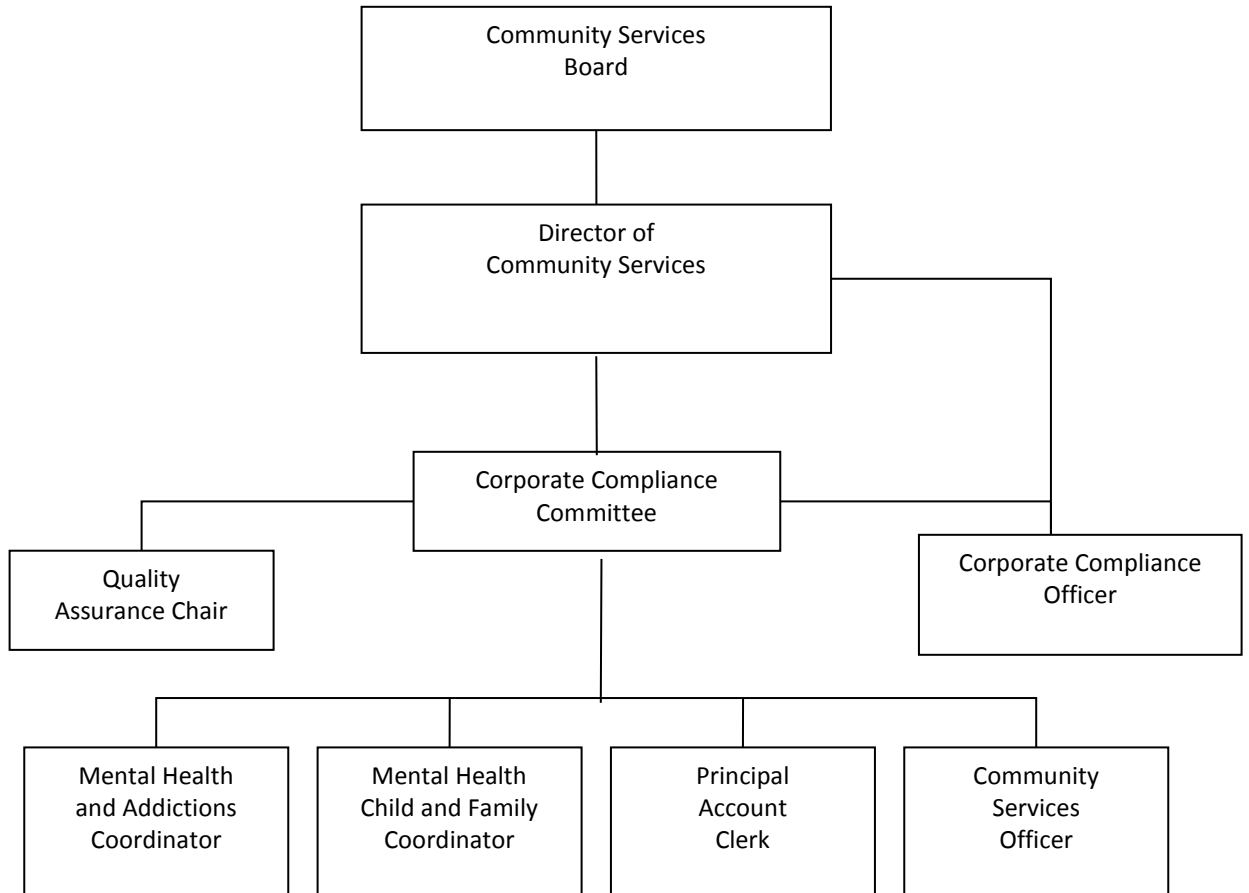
Community Services Board

Director of Community Services

Corporate Compliance Committee

Quality Assurance Chair

Corporate Compliance Officer

Mental Health and Addictions Coordinator

Mental Health Child and Family Coordinator

Principal Account Clerk

Community Services Officer